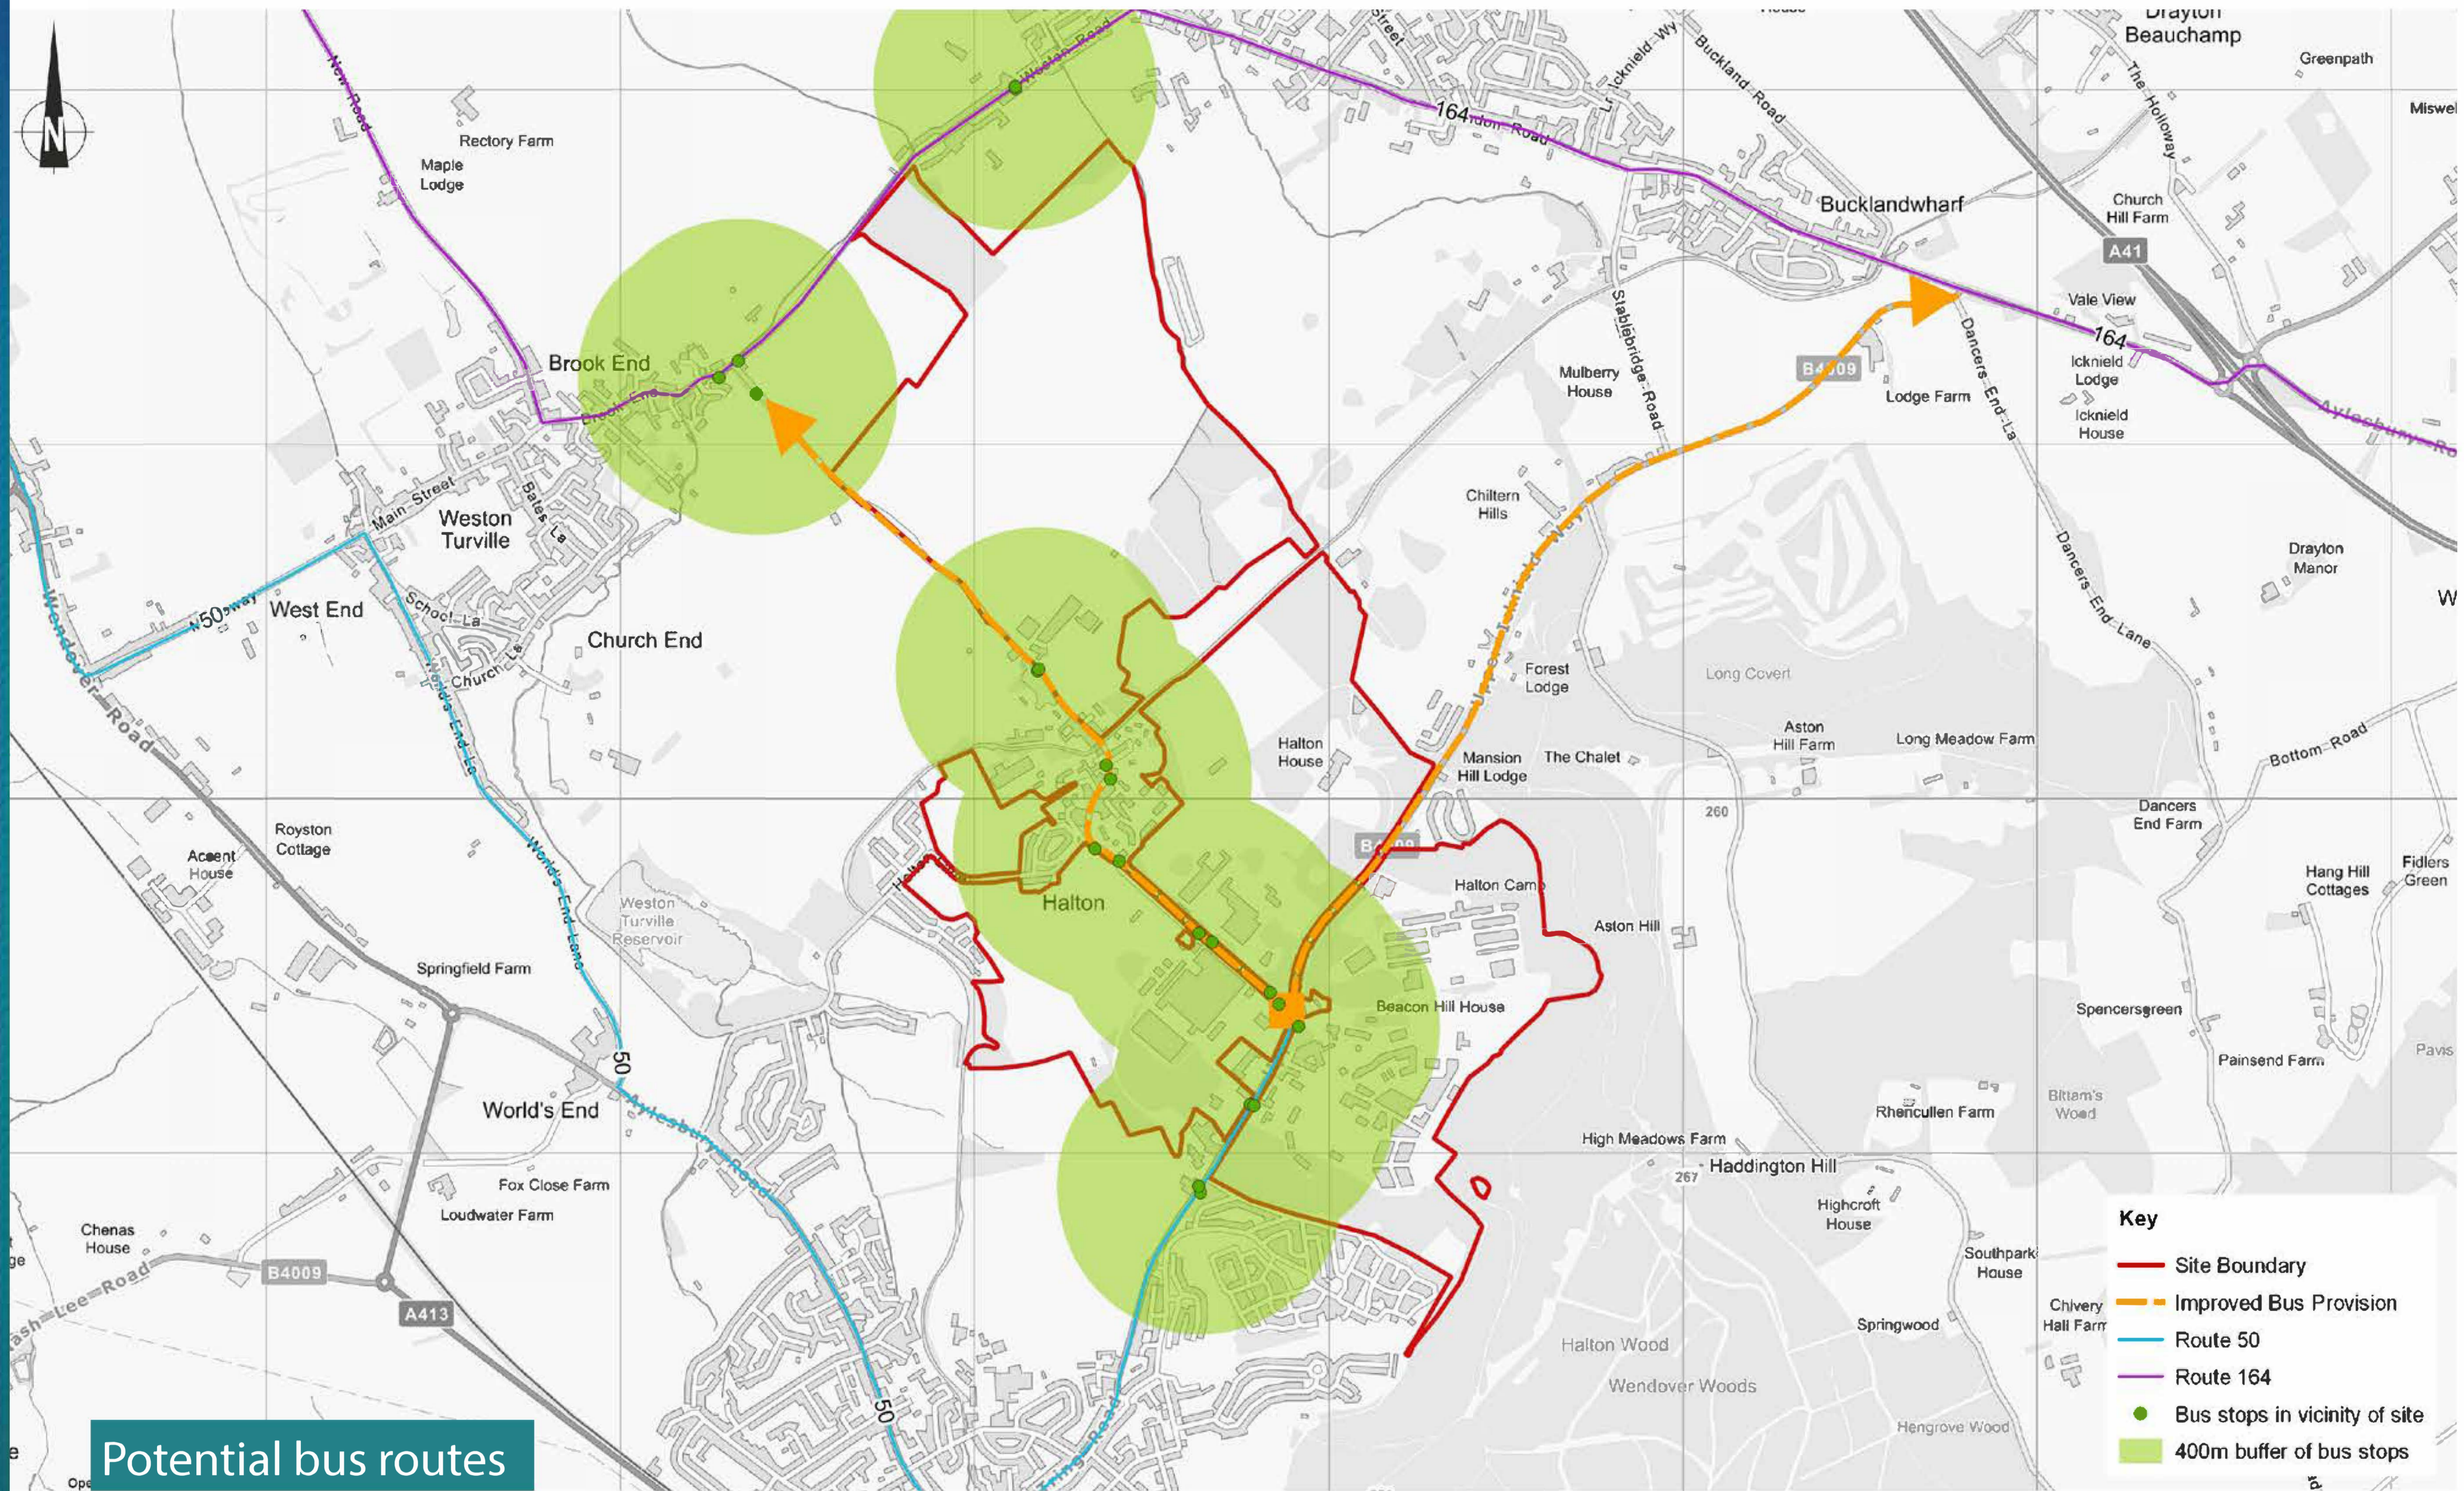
N

Drayton Beauchamp
Greenpath
Miswel
New Road
Rectory Farm
Maple Lodge
Weston Road
164
Street
Icknield Way
Buckland Road
Weston Road
The Holloway
Church Hill Farm
Bucklandwharf
A41
Vale View
164
Icknield Lodge
Icknield House
Aylesbury Road
Brook End
Brook End
Mulberry House
Stablebridge Road
B4009
Lodge Farm
Dancers End La
Main Street
Weston Turville
Bates La
Chiltern Hills
Icknield Way
Dancers End Lane
Drayton Manor
West End
50
School La
Church End
Church La
Wendover Road
Forest Lodge
Long Covert
Halton House
Mansion Hill Lodge
The Chalet
Aston Hill Farm
Long Meadow Farm
Bottom Road
Worlds End La
Royston Cottage
Acorn House
260
B4009
Dancers End Farm
Halton Camp
Hang Hill Cottages
Fidlers Green
Weston Turville Reservoir
Halton
Aston Hill
Springfield Farm
Beacon Hill House
Spencersgreen
Painsend Farm
Pavis
50
World's End
Aylesbury Road
Bittam's Wood
Rhencullen Farm
High Meadows Farm
Haddington Hill
267
Fox Close Farm
Loudwater Farm
Highcroft House
Chenas House
Southpark House
B4009
Chivery Hall Farm
Springwood
Lee Road
A413
Halton Wood
Wendover Woods
50
Tring Road
Hengrove Wood

Key
Site Boundary
Improved Bus Provision
Route 50
Route 164
Bus stops in vicinity of site
400m buffer of bus stops

Potential bus routes